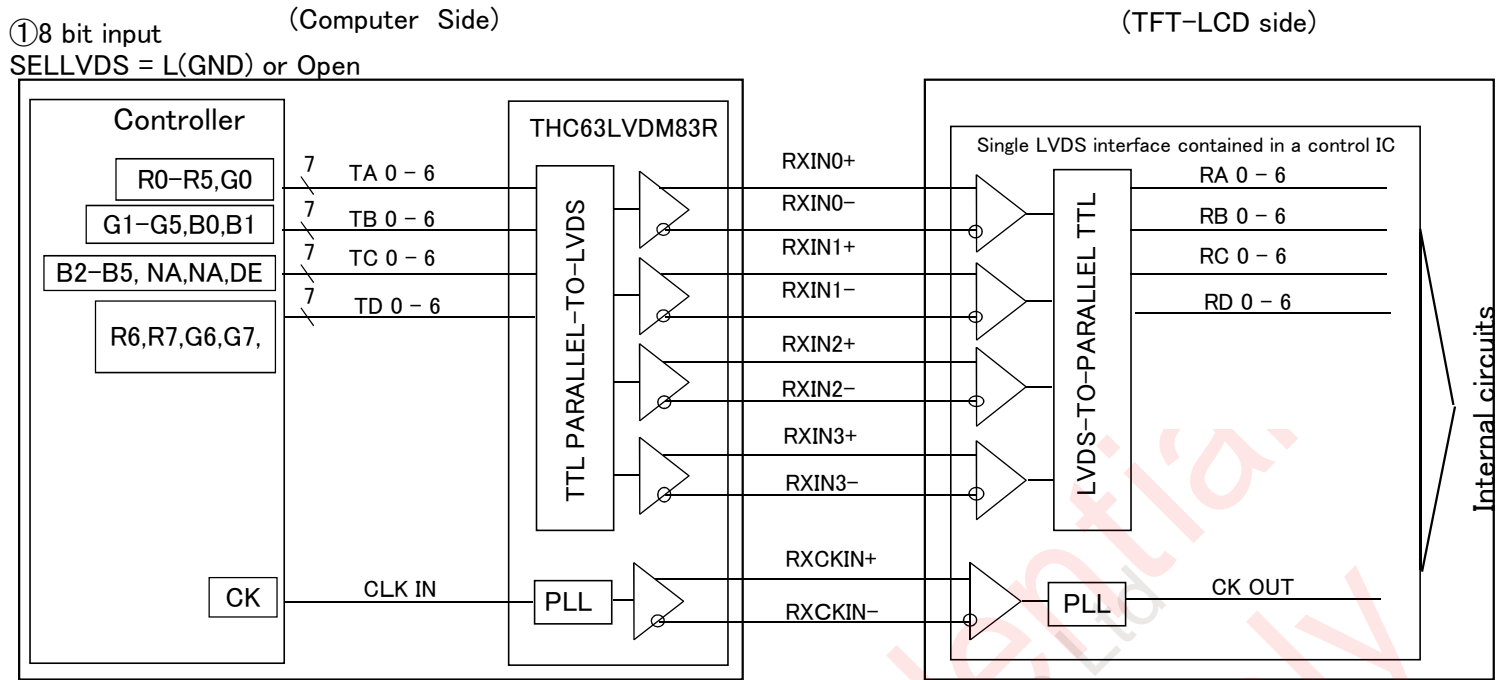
①8 bit input
SELLVDS = L(GND) or Open

(Computer Side)

(TFT-LCD side)

Controller

R0-R5,G0

G1-G5,B0,B1

B2-B5, NA,NA,DE

R6,R7,G6,G7,

CK

7
TA 0 - 6

7
TB 0 - 6

7
TC 0 - 6

7
TD 0 - 6

CLK IN

THC63LVDM83R

TTL PARALLEL-TO-LVDS

PLL

RXIN0+

RXIN0-

RXIN1+

RXIN1-

RXIN2+

RXIN2-

RXIN3+

RXIN3-

RXCKIN+

RXCKIN-

Single LVDS interface contained in a control IC

LVDS-TO-PARALLEL TTL

PLL

RA 0 - 6

RB 0 - 6

RC 0 - 6

RD 0 - 6

CK OUT

Internal circuits